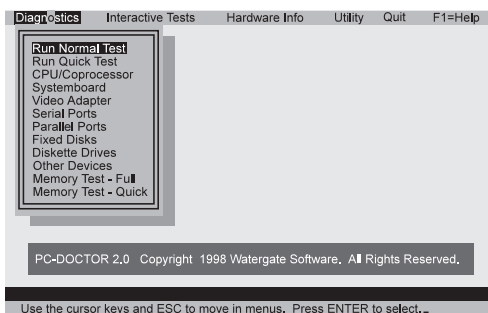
Diagnostics Interactive Tests Hardware Info Utility Quit F1=Help

Run Normal Test
Run Quick Test
CPU/Coprocessor
Systemboard
Video Adapter
Serial Ports
Parallel Ports
Fixed Disks
Diskette Drives
Other Devices
Memory Test - Full
Memory Test - Quick

PC-DOCTOR 2.0 Copyright 1998 Watergate Software. All Rights Reserved.

Use the cursor keys and ESC to move in menus. Press ENTER to select._